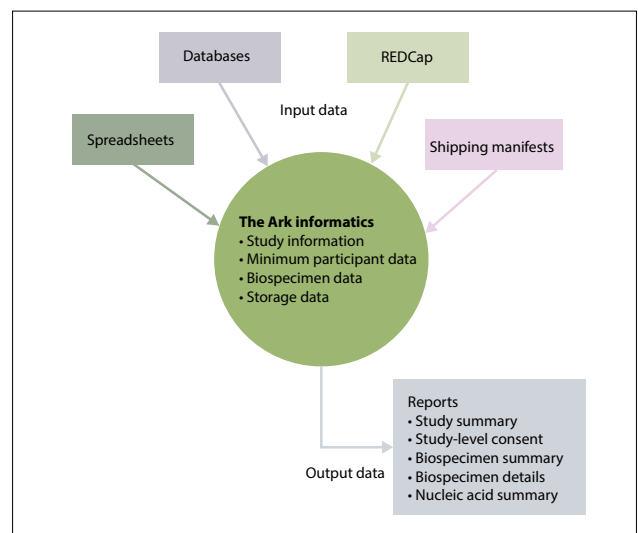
Databases

REDCap

Input data

Spreadsheets

Shipping manifests

The Ark informatics
• Study information
• Minimum participant data
• Biospecimen data
• Storage data

Reports
• Study summary
• Study-level consent
• Biospecimen summary
• Biospecimen details
• Nucleic acid summary

Output data